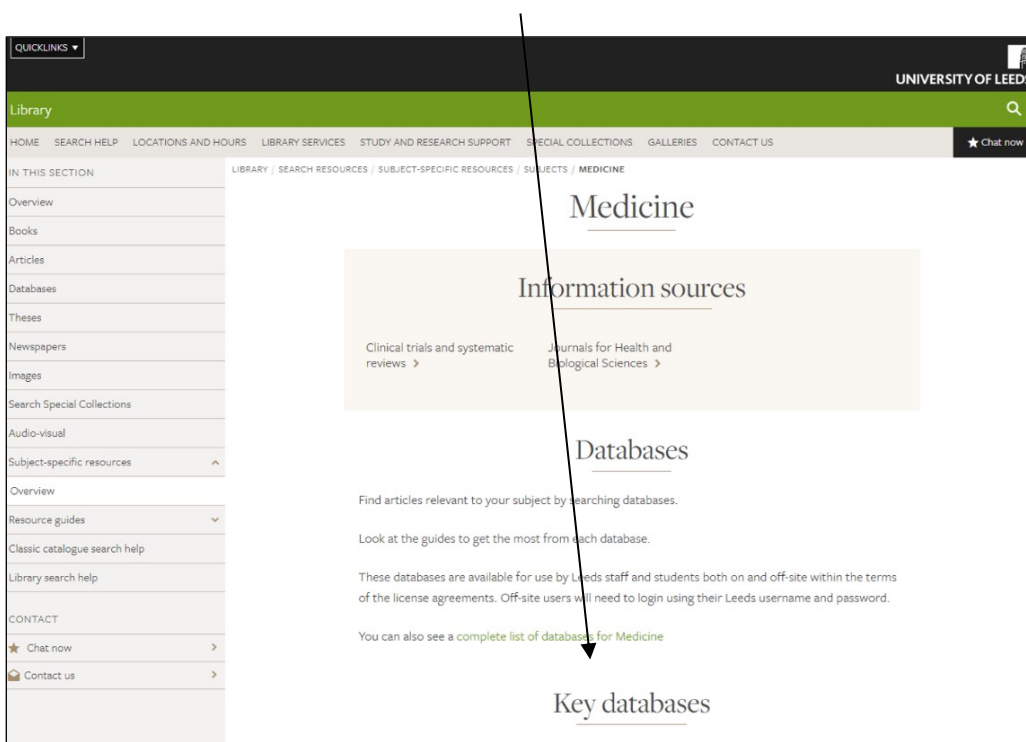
QUICKLINKS ▼

UNIVERSITY OF LEEDS

Library

HOME SEARCH HELP LOCATIONS AND HOURS LIBRARY SERVICES STUDY AND RESEARCH SUPPORT SPECIAL COLLECTIONS GALLERIES CONTACT US

★ Chat now

IN THIS SECTION

Overview

Books

Articles

Databases

Theses

Newspapers

Images

Search Special Collections

Audio-visual

Subject-specific resources

Overview

Resource guides

Classic catalogue search help

Library search help

CONTACT

Chat now

Contact us

LIBRARY / SEARCH RESOURCES / SUBJECT-SPECIFIC RESOURCES / SUBJECTS / MEDICINE

Medicine

Information sources

Clinical trials and systematic reviews >

Journals for Health and Biological Sciences >

Databases

Find articles relevant to your subject by searching databases.

Look at the guides to get the most from each database.

These databases are available for use by Leeds staff and students both on and off-site within the terms of the license agreements. Off-site users will need to login using their Leeds username and password.

You can also see a complete list of databases for Medicine

Key databases